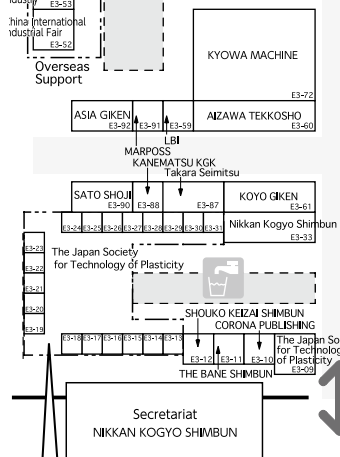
ndustry
E3-53
China International Industrial Fair
E3-52
Overseas Support

KYOWA MACHINE
E3-72

ASIA GIKEN
E3-92
E3-91
E3-59
AIZAWA TEKKOSHO
E3-60

LBI
MARPOSS
KANEMATSU KGK
Takara Seimitsu

SATO SHOJI
E3-90
E3-88
E3-87
KOYO GIKEN
E3-61

E3-24 E3-25 E3-26 E3-27 E3-28 E3-29 E3-30 E3-31
Nikkan Kogyo Shimbun
E3-33

E3-23
E3-22
E3-21
E3-20
E3-19
The Japan Society for Technology of Plasticity

SHOUKO KEIZAI SHIMBUN
CORONA PUBLISHING

E3-18 E3-17 E3-16 E3-15 E3-14 E3-13
E3-12 E3-11 E3-10
The Japan So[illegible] for Technolog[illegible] of Plasticity
E3-09
THE BANE SHIMBUN

Secretariat
NIKKAN KOGYO SHIMBUN